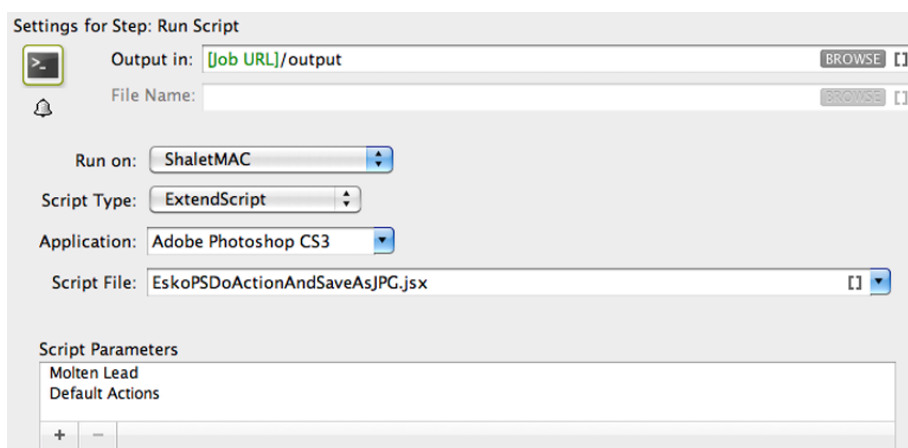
Settings for Step: Run Script

Output in: [Job URL]/output BROWSE []

File Name: BROWSE []

Run on: ShaletMAC

Script Type: ExtendScript

Application: Adobe Photoshop CS3

Script File: EskoPSDoActionAndSaveAsJPG.jsx []

Script Parameters

Molten Lead
Default Actions

+ −